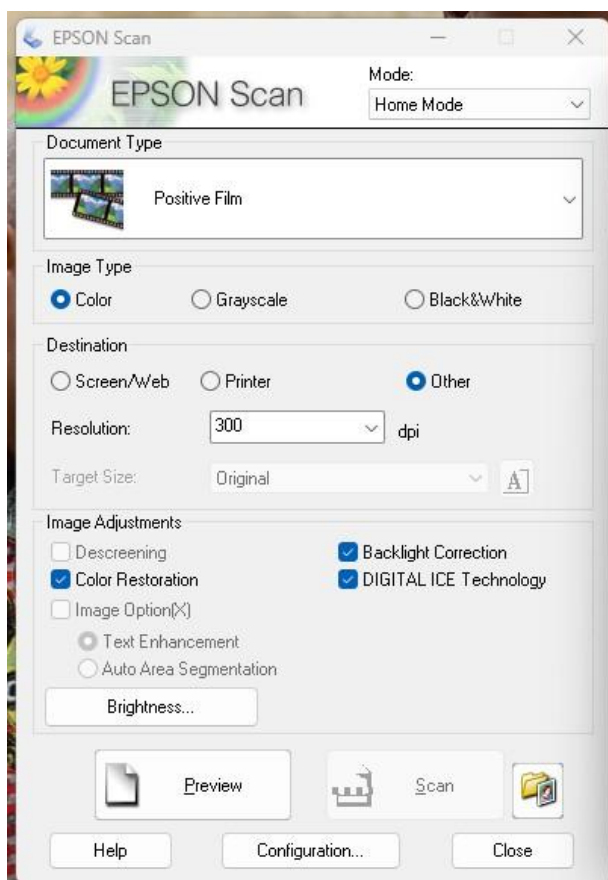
EPSON Scan

EPSON Scan

Mode:
Home Mode

Document Type
Positive Film

Image Type
Color
Grayscale
Black&White

Destination
Screen/Web
Printer
Other

Resolution: 300 dpi

Target Size: Original

Image Adjustments
Descreening
Backlight Correction
Color Restoration
DIGITAL ICE Technology
Image Option(X)
Text Enhancement
Auto Area Segmentation

Brightness...

Preview
Scan

Help
Configuration...
Close